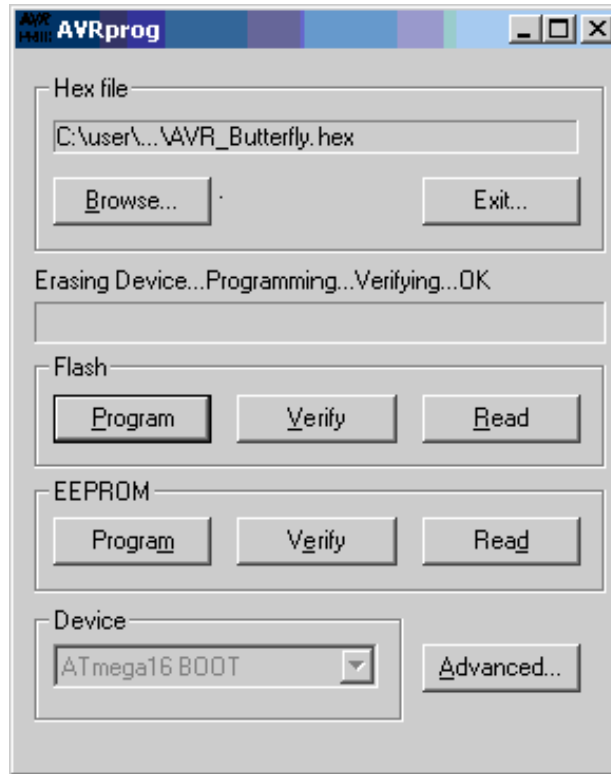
AVR AVRprog

Hex file

C:\user\...\AVR_Butterfly.hex

Browse...

Exit...

Erasing Device...Programming...Verifying...OK

Flash

Program

Verify

Read

EEPROM

Program

Verify

Read

Device

ATmega16 BOOT

Advanced...